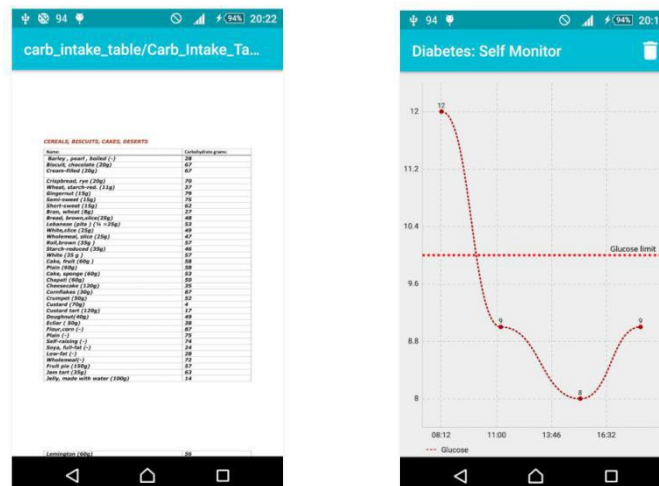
94 94% 20:22

carb_intake_table/Carb_Intake_Ta...

CEREALS, BISCUITS, CAKES, DESERTS

| Name: | Carbohydrates grams: |
|---|---|
| Barley , pearl , boiled (-) | 28 |
| Biscuit, chocolate (20g) | 67 |
| Cream-filled (20g) | 67 |
| Crispbread, rye (20g) | 70 |
| Wheat, starch-red. (11g) | 37 |
| Gingernut (15g) | 79 |
| Semi-sweet (15g) | 75 |
| Short-sweet (15g) | 62 |
| Bran, wheat (8g) | 27 |
| Bread, brown,slice(35g) | 48 |
| Lebanese (pita ) (½ =25g) | 53 |
| White,slice (25g) | 49 |
| Wholemeal, slice (25g) | 47 |
| Roll,brown (35g) | 57 |
| Starch-reduced (35g) | 46 |
| White (35 g ) | 57 |
| Cake, fruit (60g) | 58 |
| Plain (60g) | 58 |
| Cake, sponge (60g) | 53 |
| Chapati (60g) | 50 |
| Cheesecake (120g) | 35 |
| Cornflakes (30g) | 67 |
| Crumpet (50g) | 52 |
| Custard (70g) | 4 |
| Custard tart (120g) | 17 |
| Doughnut(40g) | 49 |
| Eclair ( 30g) | 38 |
| Flour,corn (-) | 87 |
| Plain (-) | 75 |
| Self-raising (-) | 74 |
| Soya, full-fat (-) | 24 |
| Low-fat (-) | 28 |
| Wholemeal(-) | 73 |
| Fruit pie (150g) | 57 |
| Jam tart (35g) | 63 |
| Jelly, made with water (100g) | 14 |
| Lemington (60g) | 56 |

94 94% 20:1

Diabetes: Self Monitor

12
11.2
10.4
9.6
8.8
8
12
9
8
9
Glucose limit
08:12
11:00
13:46
16:32
Glucose